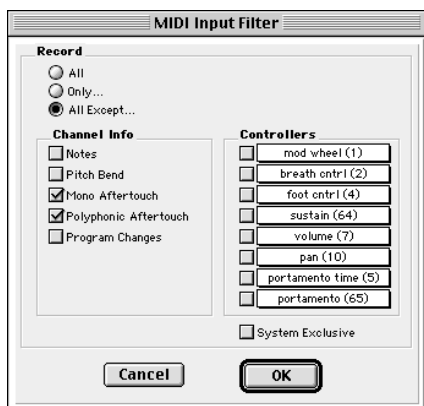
MIDI Input Filter

Record

All

Only...

All Except...

Channel Info

Notes

Pitch Bend

Mono Aftertouch

Polyphonic Aftertouch

Program Changes

Controllers

mod wheel (1)

breath cntrl (2)

foot cntrl (4)

sustain (64)

volume (7)

pan (10)

portamento time (5)

portamento (65)

System Exclusive

Cancel

OK